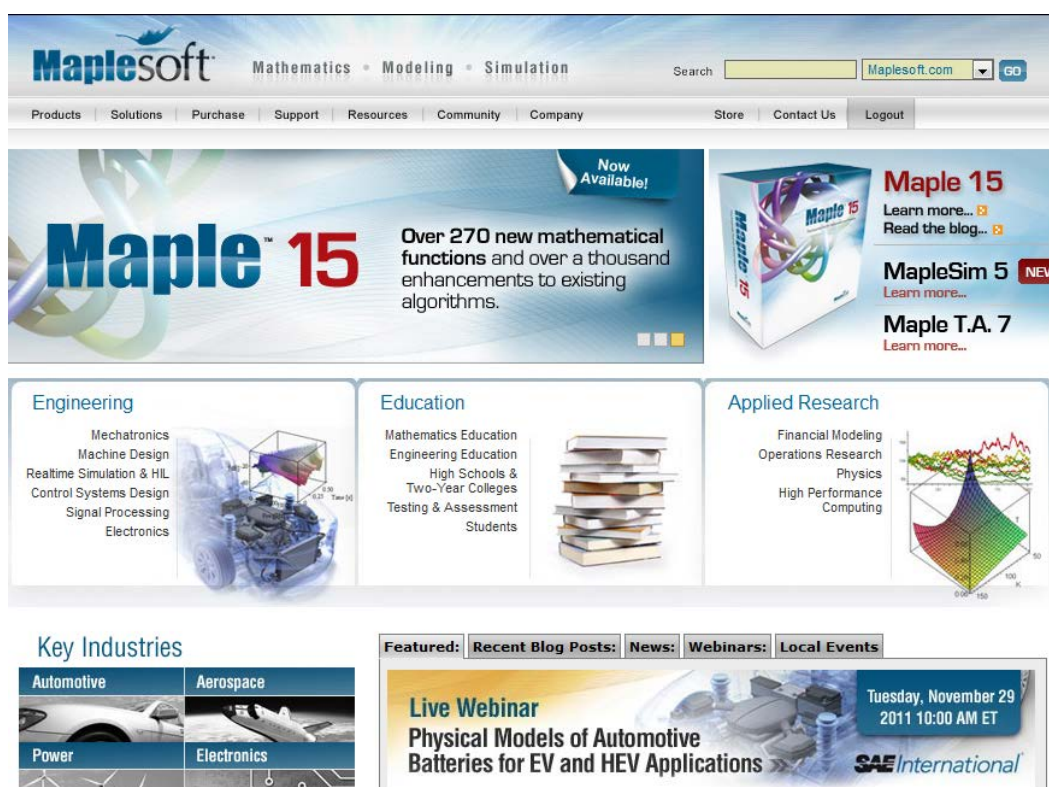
Maplesoft Mathematics • Modeling • Simulation

Search Maplesoft.com GO

Products | Solutions | Purchase | Support | Resources | Community | Company

Store | Contact Us | Logout

Now Available!

Maple 15

Over 270 new mathematical functions and over a thousand enhancements to existing algorithms.

Maple 15
Learn more...
Read the blog...

MapleSim 5 NEW
Learn more...

Maple T.A. 7
Learn more...

Engineering
Mechatronics
Machine Design
Realtime Simulation & HIL
Control Systems Design
Signal Processing
Electronics

Education
Mathematics Education
Engineering Education
High Schools & Two-Year Colleges
Testing & Assessment
Students

Applied Research
Financial Modeling
Operations Research
Physics
High Performance Computing

Key Industries
Automotive
Aerospace
Power
Electronics

Featured: | Recent Blog Posts: | News: | Webinars: | Local Events

Live Webinar
Physical Models of Automotive Batteries for EV and HEV Applications

Tuesday, November 29
2011 10:00 AM ET

SAE International